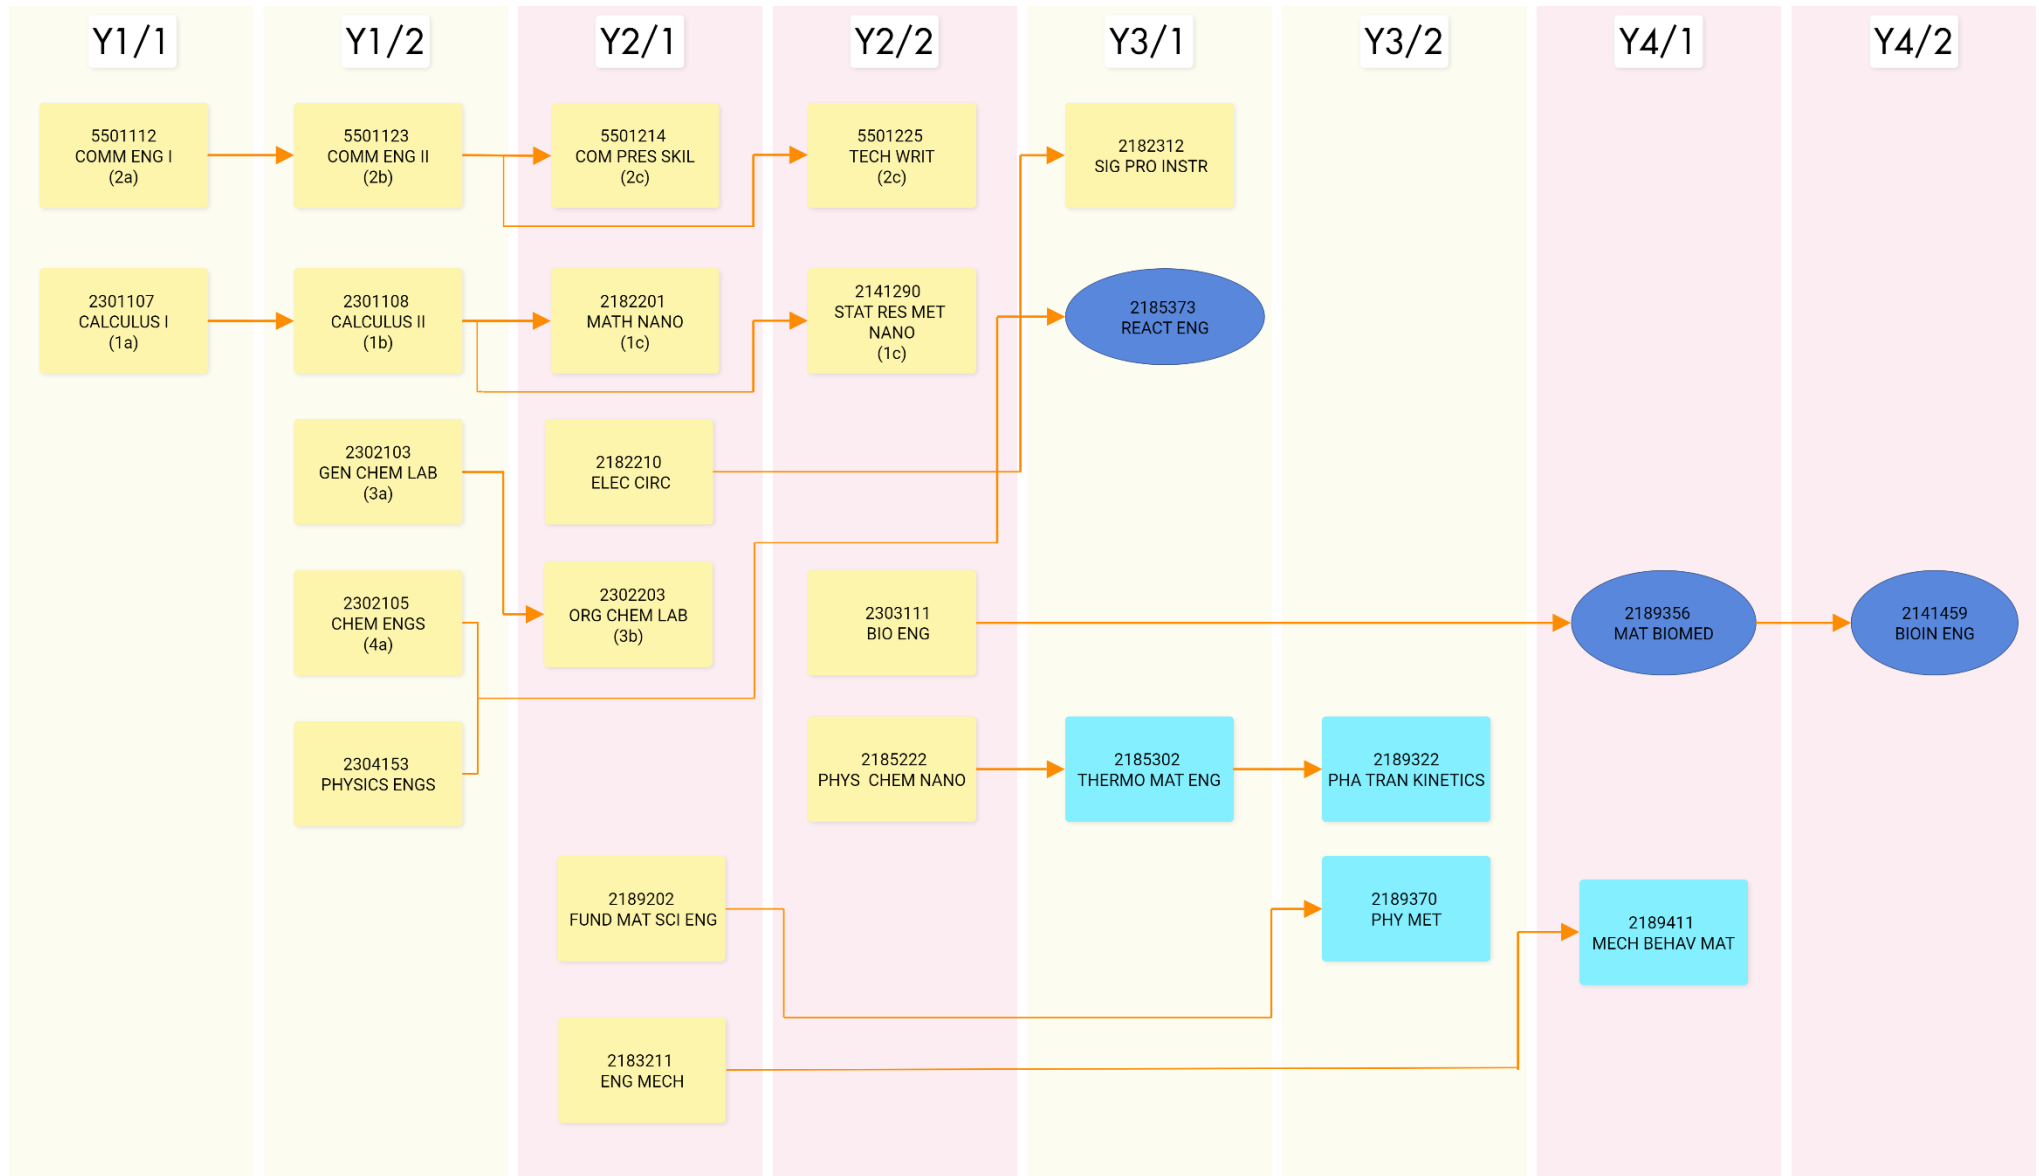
Y1/1

Y1/2

Y2/1

Y2/2

Y3/1

Y3/2

Y4/1

Y4/2

5501112
COMM ENG I
(2a)

5501123
COMM ENG II
(2b)

5501214
COM PRES SKIL
(2c)

5501225
TECH WRIT
(2c)

2182312
SIG PRO INSTR

2301107
CALCULUS I
(1a)

2301108
CALCULUS II
(1b)

2182201
MATH NANO
(1c)

2141290
STAT RES MET
NANO
(1c)

2185373
REACT ENG

2302103
GEN CHEM LAB
(3a)

2182210
ELEC CIRC

2302105
CHEM ENGS
(4a)

2302203
ORG CHEM LAB
(3b)

2303111
BIO ENG

2189356
MAT BIOMED

2141459
BIOIN ENG

2304153
PHYSICS ENGS

2185222
PHYS CHEM NANO

2185302
THERMO MAT ENG

2189322
PHA TRAN KINETICS

2189202
FUND MAT SCI ENG

2189370
PHY MET

2189411
MECH BEHAV MAT

2183211
ENG MECH